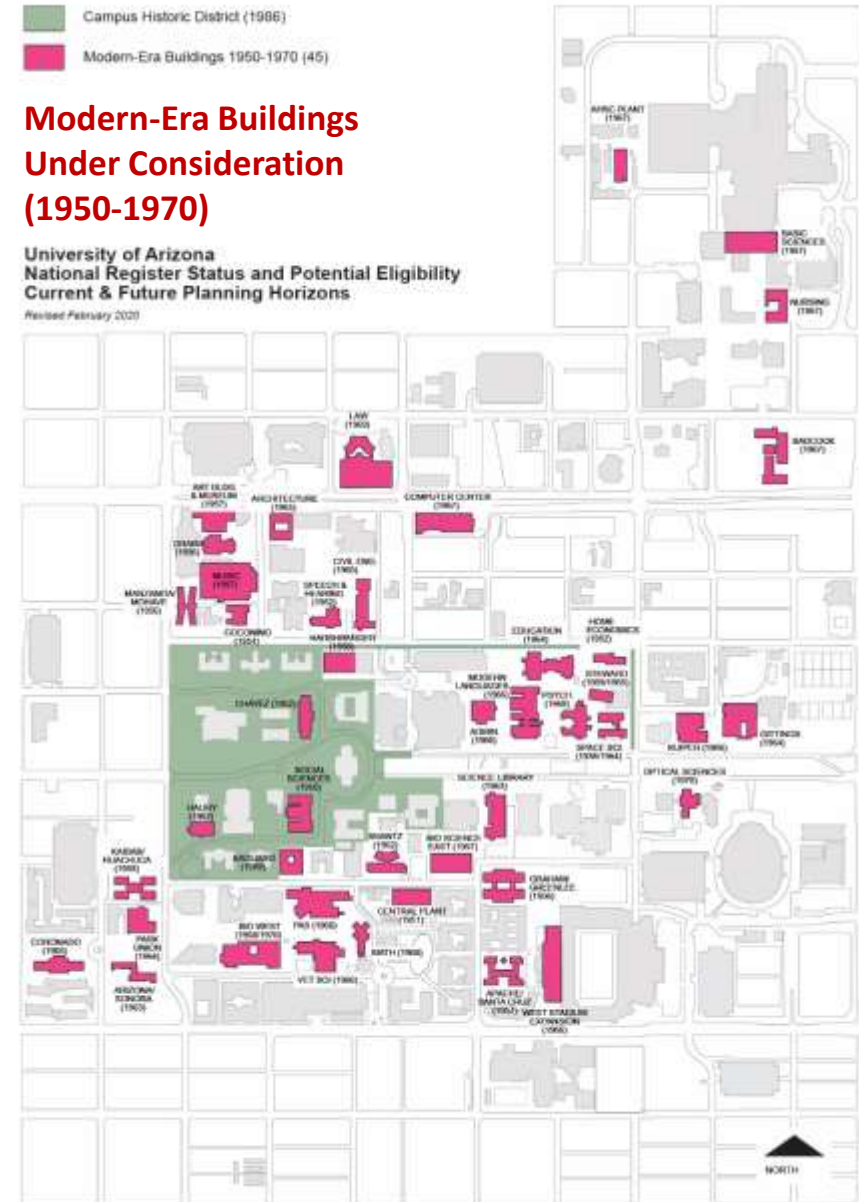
Campus Historic District (1986)

Modern-Era Buildings 1950-1970 (45)

Modern-Era Buildings Under Consideration (1950-1970)

University of Arizona
National Register Status and Potential Eligibility
Current & Future Planning Horizons

Revised February 2020

AGRIC PLANT (1967)

BASIC SCIENCES (1967)

NURSING (1967)

LAW (1969)

BABCOCK (1967)

ART BLDG & MUSEUM (1957)

ARCHITECTURE (1965)

COMPUTER CENTER (1967)

DRAMA (1956)

CIVIL ENG (1965)

MUSIC (1957)

SPEECH & HEARING (1962)

MANZANITA/ MOHAVE (1956)

COCONINO (1954)

HARSHBARGER (1958)

EDUCATION (1964)

HOME ECONOMICS (1952)

MODERN LANGUAGES (1966)

STEWARD (1959/1965)

CHAVEZ (1952)

PSYCH (1968)

ADMIN (1966)

SPACE SCI (1958/1964)

RUPERT (1966)

GITTINGS (1964)

OPTICAL SCIENCES (1970)

SCIENCE LIBRARY (1963)

SOCIAL SCIENCES (1955)

HALEY (1962)

SHANTZ (1962)

BIO SCIENCES EAST (1957)

KAIBAB/ HUACHUCA (1956)

BALLARD (1958)

GRAHAM/ GREENLEE (1956)

CENTRAL PLANT (1951)

BIO WEST (1958/1970)

PAS (1966)

PARK UNION (1964)

SMITH (1966)

CORONADO (1965)

ARIZONA/ SONORA (1963)

VET SCI (1966)

APACHE/ SANTA CRUZ (1952)

WEST STADIUM EXPANSION (1966)

NORTH